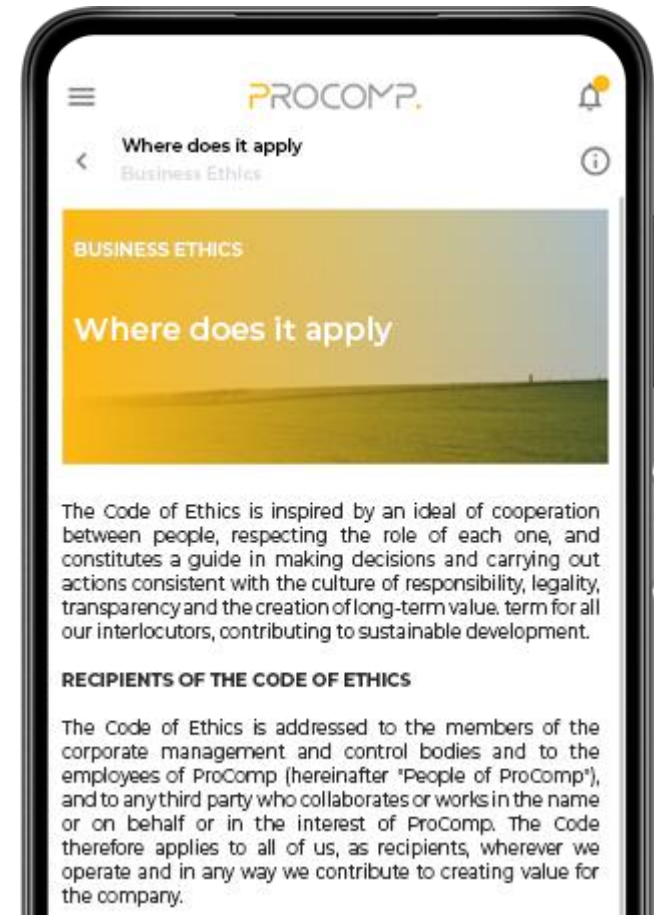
PROCOMP.

Where does it apply
Business Ethics

BUSINESS ETHICS

Where does it apply

The Code of Ethics is inspired by an ideal of cooperation between people, respecting the role of each one, and constitutes a guide in making decisions and carrying out actions consistent with the culture of responsibility, legality, transparency and the creation of long-term value. term for all our interlocutors, contributing to sustainable development.

RECIPIENTS OF THE CODE OF ETHICS

The Code of Ethics is addressed to the members of the corporate management and control bodies and to the employees of ProComp (hereinafter "People of ProComp"), and to any third party who collaborates or works in the name or on behalf or in the interest of ProComp. The Code therefore applies to all of us, as recipients, wherever we operate and in any way we contribute to creating value for the company.